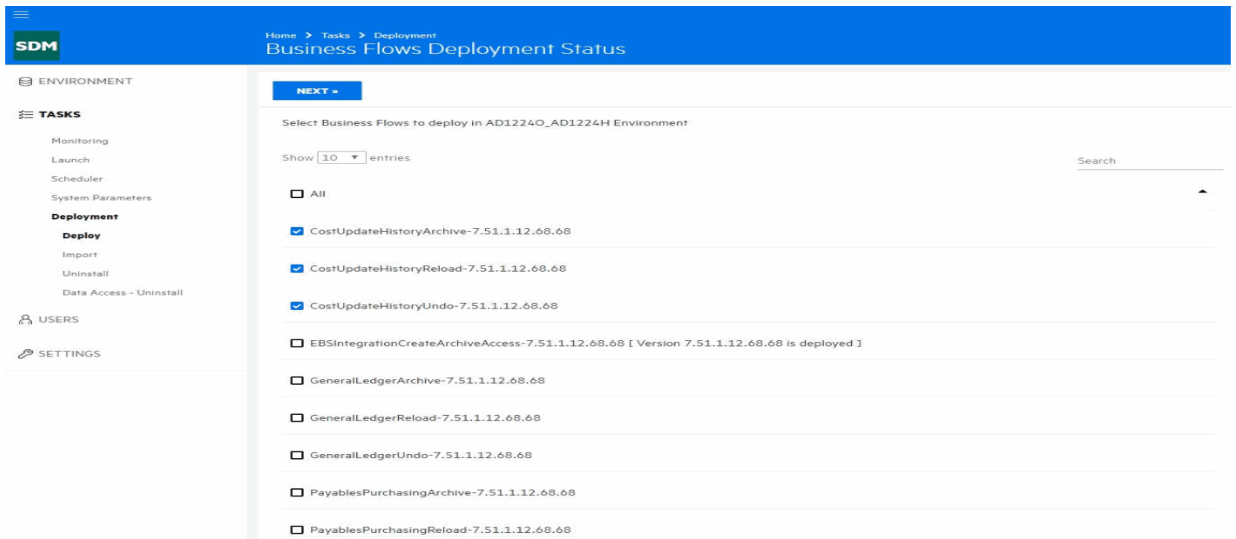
SDM

ENVIRONMENT

TASKS

Monitoring

Launch

Scheduler

System Parameters

Deployment

Deploy

Import

Uninstall

Data Access - Uninstall

USERS

SETTINGS

Home > Tasks > Deployment

Business Flows Deployment Status

NEXT »

Select Business Flows to deploy in AD1224O_AD1224H Environment

Show 10 entries

Search

All

CostUpdateHistoryArchive-7.51.1.12.68.68

CostUpdateHistoryReload-7.51.1.12.68.68

CostUpdateHistoryUndo-7.51.1.12.68.68

EBSIntegrationCreateArchiveAccess-7.51.1.12.68.68 [ Version 7.51.1.12.68.68 is deployed ]

GeneralLedgerArchive-7.51.1.12.68.68

GeneralLedgerReload-7.51.1.12.68.68

GeneralLedgerUndo-7.51.1.12.68.68

PayablesPurchasingArchive-7.51.1.12.68.68

PayablesPurchasingReload-7.51.1.12.68.68